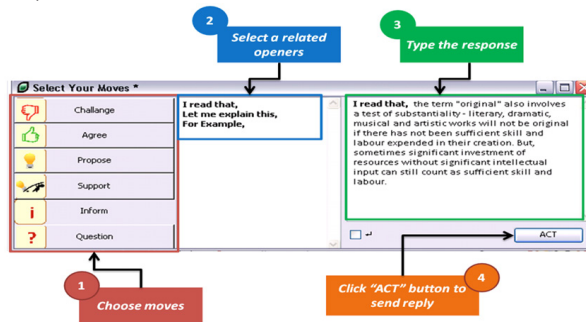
2

Select a related openers

3

Type the response

Select Your Moves *

Challange

Agree

Propose

Support

Inform

Question

I read that,
Let me explain this,
For Example,

I read that, the term "original" also involves a test of substantiality - literary, dramatic, musical and artistic works will not be original if there has not been sufficient skill and labour expended in their creation. But, sometimes significant investment of resources without significant intellectual input can still count as sufficient skill and labour.

ACT

1

Choose moves

Click "ACT" button to send reply

4